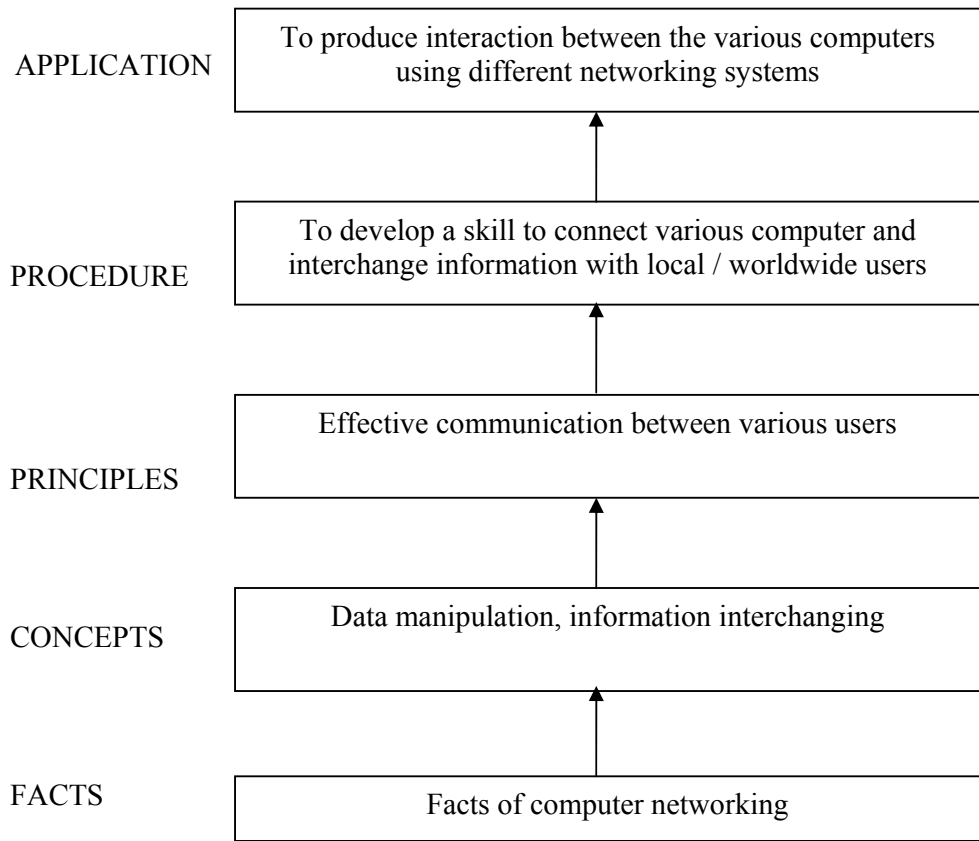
APPLICATION

To produce interaction between the various computers using different networking systems

PROCEDURE

To develop a skill to connect various computer and interchange information with local / worldwide users

PRINCIPLES

Effective communication between various users

CONCEPTS

Data manipulation, information interchanging

FACTS

Facts of computer networking